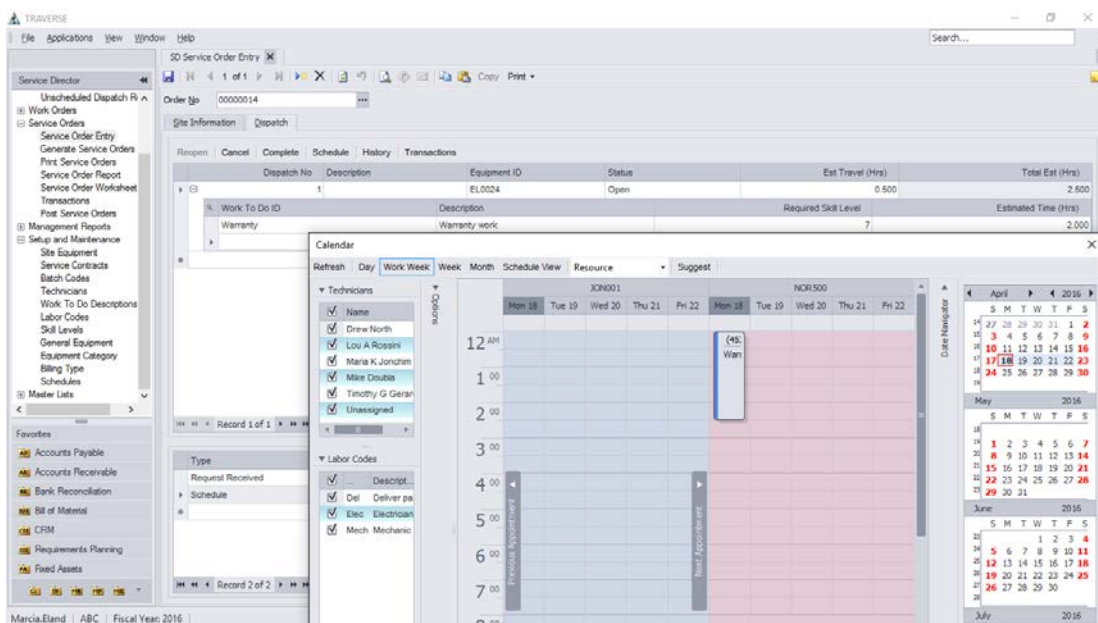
TRAVERSE

File Applications View Window Help

Search...

SD Service Order Entry

Service Director

Unscheduled Dispatch R
Work Orders
Service Orders
Service Order Entry
Generate Service Orders
Print Service Orders
Service Order Report
Service Order Worksheet
Transactions
Post Service Orders
Management Reports
Setup and Maintenance
Site Equipment
Service Contracts
Batch Codes
Technicians
Work To Do Descriptions
Labor Codes
Skill Levels
General Equipment
Equipment Category
Billing Type
Schedules
Master Lists

Favorites

Accounts Payable
Accounts Receivable
Bank Reconciliation
Bill of Material
CRM
Requirements Planning
Fixed Assets

1 of 1 Copy Print

Order No 00000014

Site Information Dispatch

Reopen Cancel Complete Schedule History Transactions

| | Dispatch No | Description | Equipment ID | Status | Est Travel (Hrs) | Total Est (Hrs) |
|---|---|---|---|---|---|---|
| | 1 | | EL0024 | Open | 0.500 | 2.500 |

| Work To Do ID | Description | Required Skill Level | Estimated Time (Hrs) |
|---|---|---|---|
| Warranty | Warranty work | 7 | 2.000 |

Record 1 of 1

| Type |
|---|
| Request Received |
| Schedule |

Record 2 of 2

Calendar

Refresh Day Work Week Week Month Schedule View Resource Suggest

Technicians

Name
Drew North
Lou A Rossini
Maria K Jonchim
Mike Doubla
Timothy G Geran
Unassigned

Labor Codes

Descript...
Del Deliver pa
Elec Electrician
Mech Mechanic

Options

JON001 NOR500

Mon 18 Tue 19 Wed 20 Thu 21 Fri 22 Mon 18 Tue 19 Wed 20 Thu 21 Fri 22

12 AM
1 00
2 00
3 00
4 00
5 00
6 00
7 00

(45:
Warr

Previous Appointment
Next Appointment

Date Navigator

April 2016
S M T W T F S
27 28 29 30 31 1 2
3 4 5 6 7 8 9
10 11 12 13 14 15 16
17 18 19 20 21 22 23
24 25 26 27 28 29 30

May 2016
S M T W T F S
1 2 3 4 5 6 7
8 9 10 11 12 13 14
15 16 17 18 19 20 21
22 23 24 25 26 27 28
29 30 31

June 2016
S M T W T F S
1 2 3 4
5 6 7 8 9 10 11
12 13 14 15 16 17 18
19 20 21 22 23 24 25
26 27 28 29 30

July 2016

Marcia.Eland | ABC | Fiscal Year: 2016